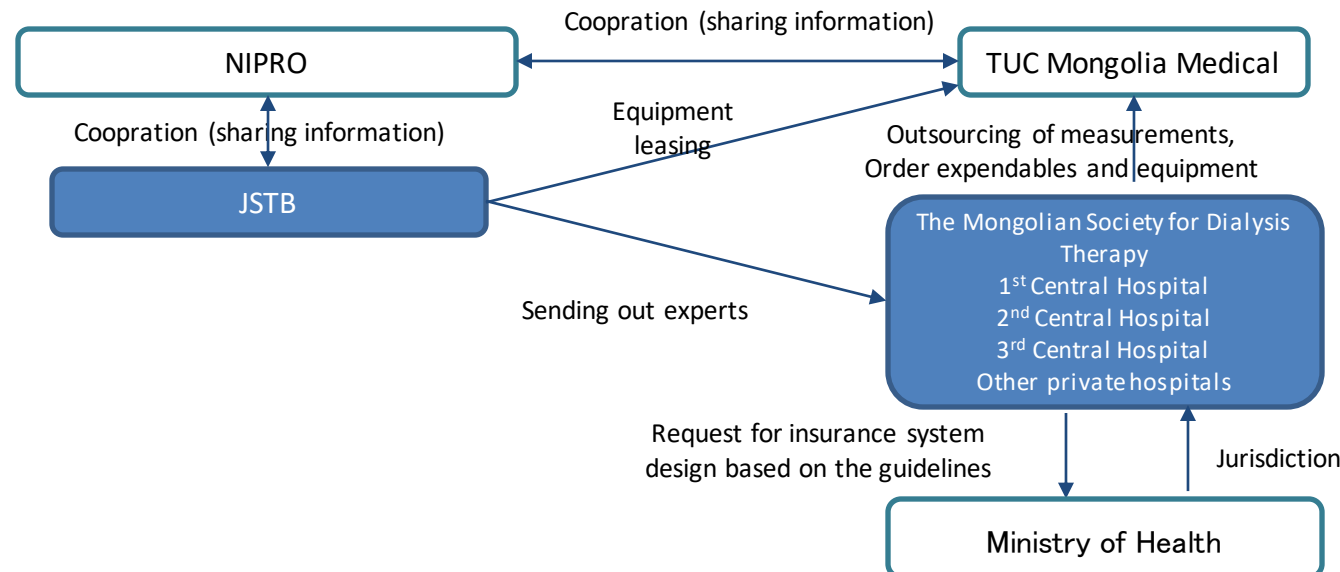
Coopration (sharing information)

NIPRO

TUC Mongolia Medical

Coopration (sharing information)

Equipment leasing

Outsourcing of measurements, Order expendables and equipment

JSTB

The Mongolian Society for Dialysis Therapy
1$^{st}$ Central Hospital
2$^{nd}$ Central Hospital
3$^{rd}$ Central Hospital
Other private hospitals

Sending out experts

Request for insurance system design based on the guidelines

Jurisdiction

Ministry of Health